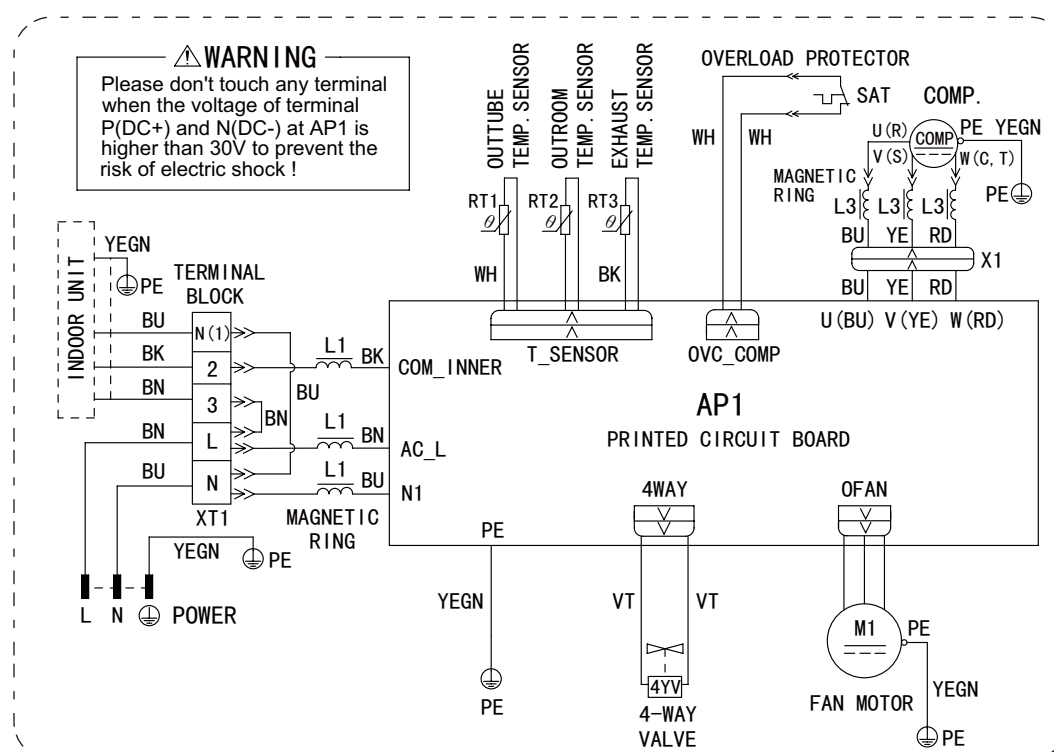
⚠WARNING

Please don't touch any terminal when the voltage of terminal P(DC+) and N(DC-) at AP1 is higher than 30V to prevent the risk of electric shock !

OUTTUBE TEMP. SENSOR
OUTROOM TEMP. SENSOR
EXHAUST TEMP. SENSOR
OVERLOAD PROTECTOR
SAT
COMP.
WH
WH
U(R)
COMP
PE YEGN
V(S)
W(C, T)
MAGNETIC RING
PE
RT1
RT2
RT3
$\theta$
$\theta$
$\theta$
L3
L3
L3
BU
YE
RD
X1
WH
BK
BU
YE
RD
U(BU) V(YE) W(RD)
INDOOR UNIT
YEGN
PE
TERMINAL BLOCK
BU
N(1)
BK
2
BN
3
BN
L
BU
N
XT1
L1
BK
COM_INNER
T_SENSOR
OVC_COMP
BU
BN
L1
BN
AC_L
AP1
PRINTED CIRCUIT BOARD
L1
BU
N1
4WAY
OFAN
MAGNETIC RING
PE
YEGN
PE
L N POWER
YEGN
VT
VT
M1
PE
4YV
YEGN
PE
4-WAY VALVE
FAN MOTOR
PE